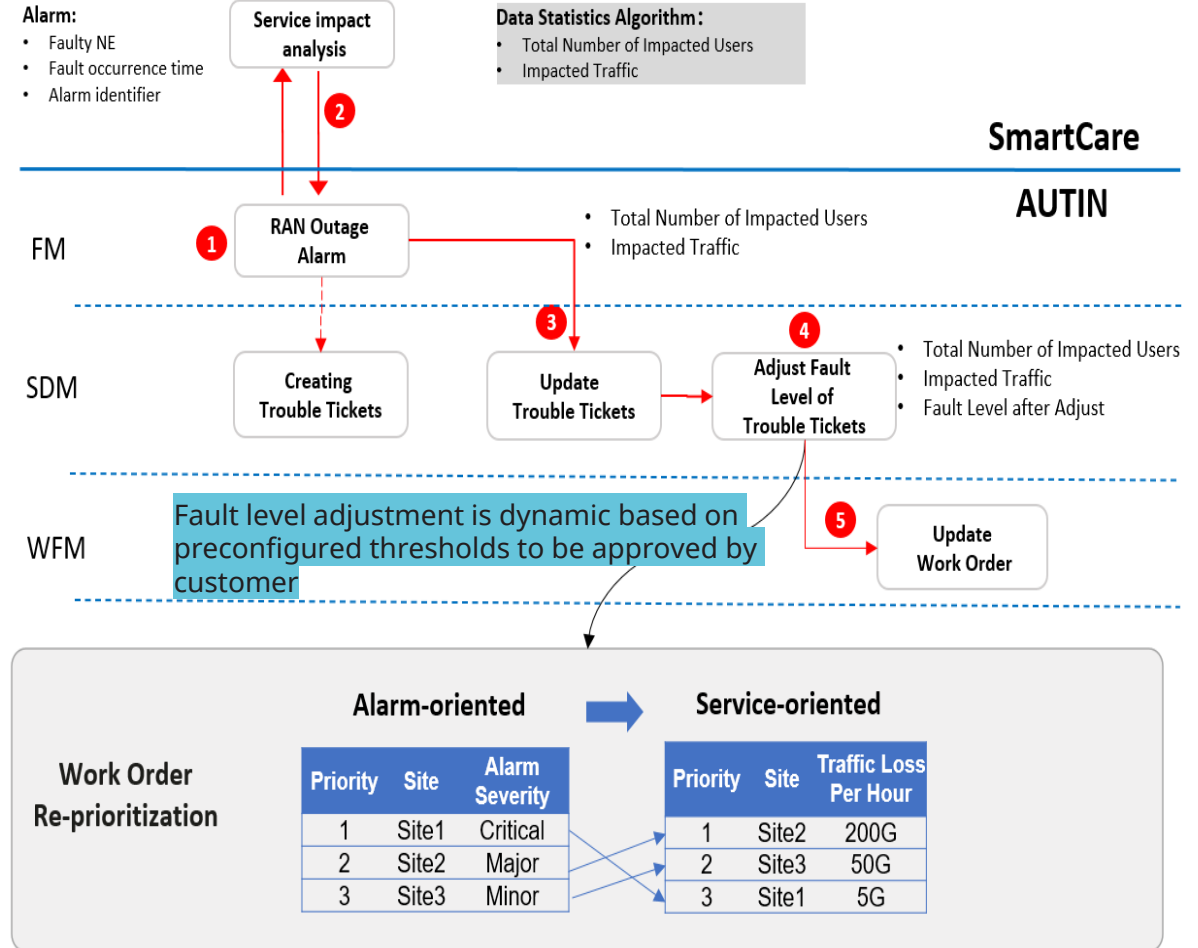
Alarm:
- Faulty NE
- Fault occurrence time
- Alarm identifier

Service impact analysis

Data Statistics Algorithm:
- Total Number of Impacted Users
- Impacted Traffic

2

SmartCare

AUTIN

FM

1

RAN Outage Alarm

- Total Number of Impacted Users
- Impacted Traffic

SDM

3

4

Creating Trouble Tickets

Update Trouble Tickets

Adjust Fault Level of Trouble Tickets

- Total Number of Impacted Users
- Impacted Traffic
- Fault Level after Adjust

WFM

Fault level adjustment is dynamic based on preconfigured thresholds to be approved by customer

5

Update Work Order

Alarm-oriented

Service-oriented

Work Order Re-prioritization

| Priority | Site | Alarm Severity |
|---|---|---|
| 1 | Site1 | Critical |
| 2 | Site2 | Major |
| 3 | Site3 | Minor |

| Priority | Site | Traffic Loss Per Hour |
|---|---|---|
| 1 | Site2 | 200G |
| 2 | Site3 | 50G |
| 3 | Site1 | 5G |